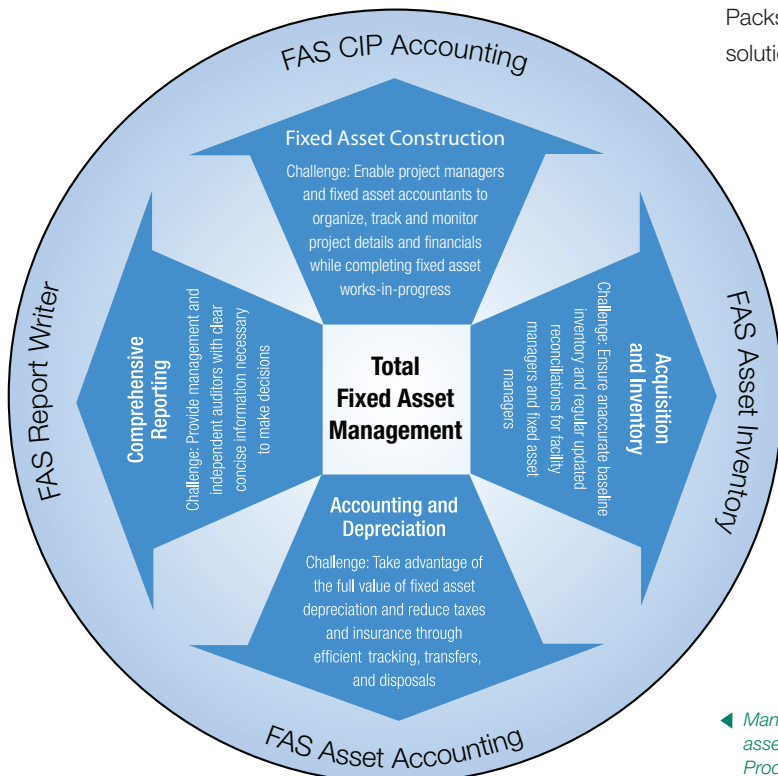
Packs
soluti

FAS CIP Accounting

Fixed Asset Construction

Challenge: Enable project managers and fixed asset accountants to organize, track and monitor project details and financials while completing fixed asset works-in-progress

FAS Report Writer

Comprehensive Reporting

Challenge: Provide management and independent auditors with clear concise information necessary to make decisions

Total Fixed Asset Management

Acquisition and Inventory

Challenge: Ensure anaccurate baseline inventory and regular updated reconcilations for facility managers and fixed asset managers

FAS Asset Inventory

Accounting and Depreciation

Challenge: Take advantage of the full value of fixed asset depreciation and reduce taxes and insurance through efficient tracking, transfers, and disposals

FAS Asset Accounting

Man
asse
Proc